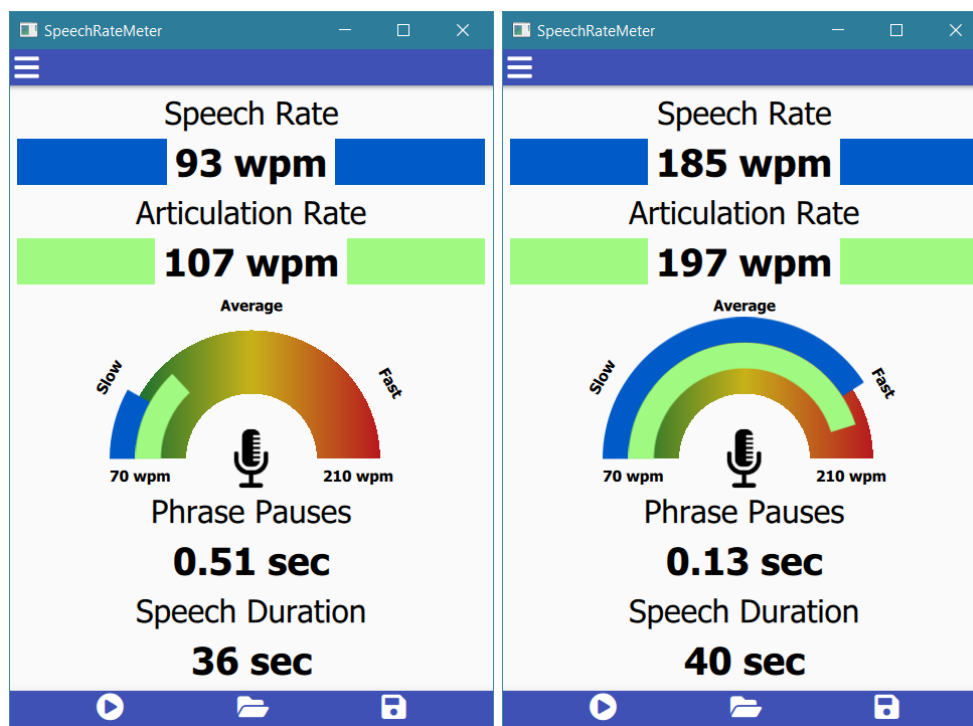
SpeechRateMeter

Speech Rate

93 wpm

Articulation Rate

107 wpm

Average

Slow

Fast

70 wpm

210 wpm

Phrase Pauses

0.51 sec

Speech Duration

36 sec

SpeechRateMeter

Speech Rate

185 wpm

Articulation Rate

197 wpm

Average

Slow

Fast

70 wpm

210 wpm

Phrase Pauses

0.13 sec

Speech Duration

40 sec